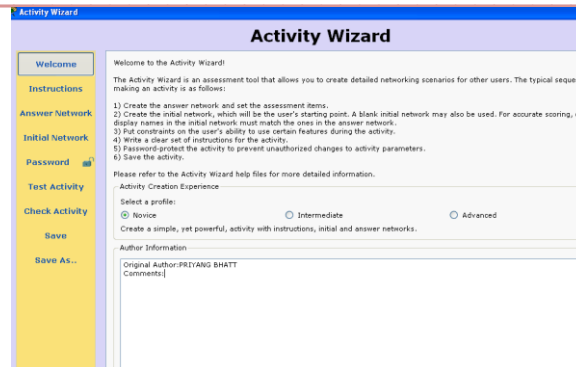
Activity Wizard

Activity Wizard

Welcome

Instructions

Answer Network

Initial Network

Password

Test Activity

Check Activity

Save

Save As..

Welcome to the Activity Wizard!

The Activity Wizard is an assessment tool that allows you to create detailed networking scenarios for other users. The typical seque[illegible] making an activity is as follows:

1) Create the answer network and set the assessment items.
2) Create the initial network, which will be the user's starting point. A blank initial network may also be used. For accurate scoring, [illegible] display names in the initial network must match the ones in the answer network.
3) Put constraints on the user's ability to use certain features during the activity.
4) Write a clear set of instructions for the activity.
5) Password-protect the activity to prevent unauthorized changes to activity parameters.
6) Save the activity.

Please refer to the Activity Wizard help files for more detailed information.

Activity Creation Experience

Select a profile:

Novice

Intermediate

Advanced

Create a simple, yet powerful, activity with instructions, initial and answer networks.

Author Information

Original Author:PRIYANG BHATT
Comments: